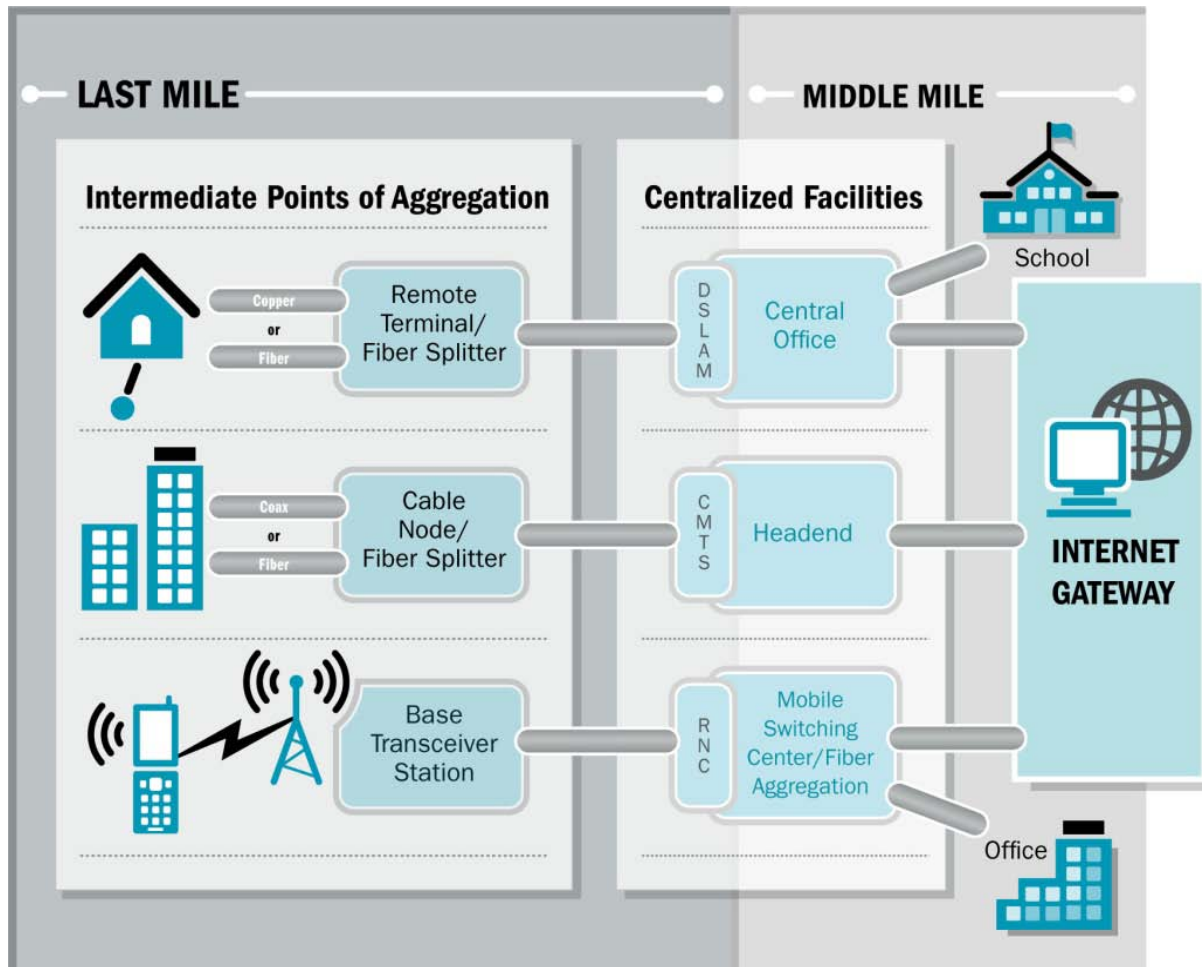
LAST MILE

MIDDLE MILE

Intermediate Points of Aggregation

Centralized Facilities

School

Copper
or
Fiber

Remote Terminal/ Fiber Splitter

DSLAM

Central Office

Coax
or
Fiber

Cable Node/ Fiber Splitter

CMTS

Headend

INTERNET GATEWAY

Base Transceiver Station

RNC

Mobile Switching Center/Fiber Aggregation

Office